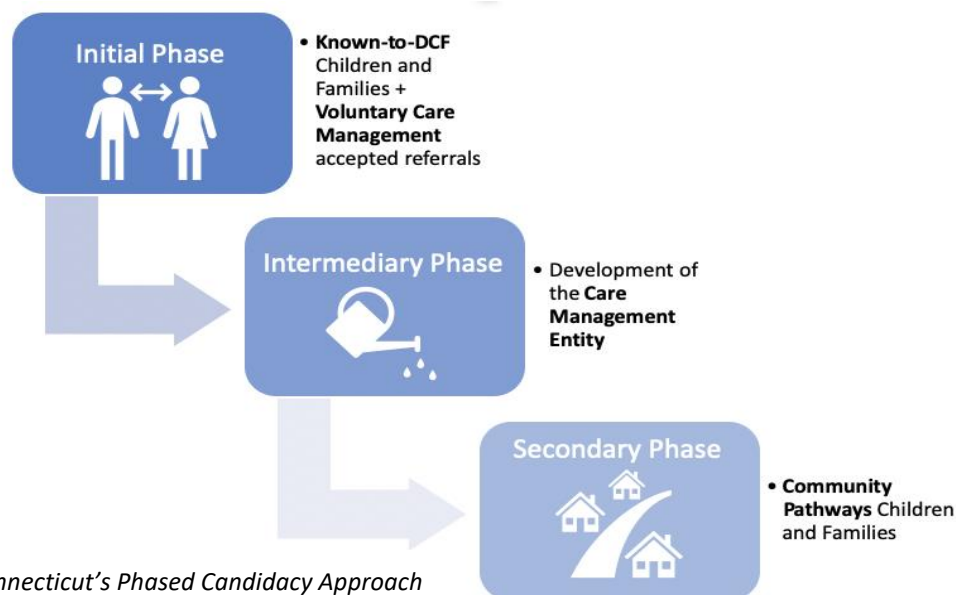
Initial Phase

• **Known-to-DCF** Children and Families + **Voluntary Care Management** accepted referrals

Intermediary Phase

• Development of the **Care Management Entity**

Secondary Phase

• **Community Pathways** Children and Families

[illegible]nnecticut's Phased Candidacy Approach